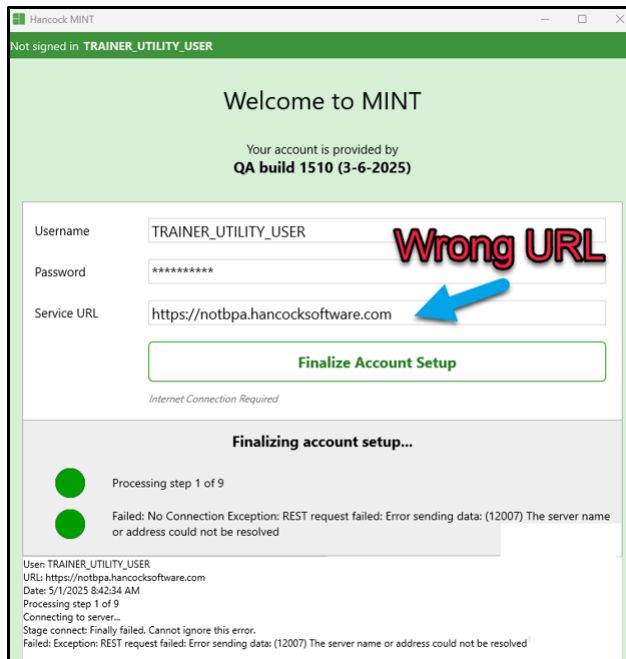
Hancock MINT

Not signed in TRAINER_UTILITY_USER

Welcome to MINT

Your account is provided by
QA build 1510 (3-6-2025)

Username TRAINER_UTILITY_USER

Password **********

Wrong URL

Service URL https://notbpa.hancocksoftware.com

Finalize Account Setup

Internet Connection Required

Finalizing account setup...

Processing step 1 of 9

Failed: No Connection Exception: REST request failed: Error sending data: (12007) The server name or address could not be resolved

User: TRAINER_UTILITY_USER
URL: https://notbpa.hancocksoftware.com
Date: 5/1/2025 8:42:34 AM
Processing step 1 of 9
Connecting to server...
Stage connect: Finally failed. Cannot ignore this error.
Failed: Exception: REST request failed: Error sending data: (12007) The server name or address could not be resolved